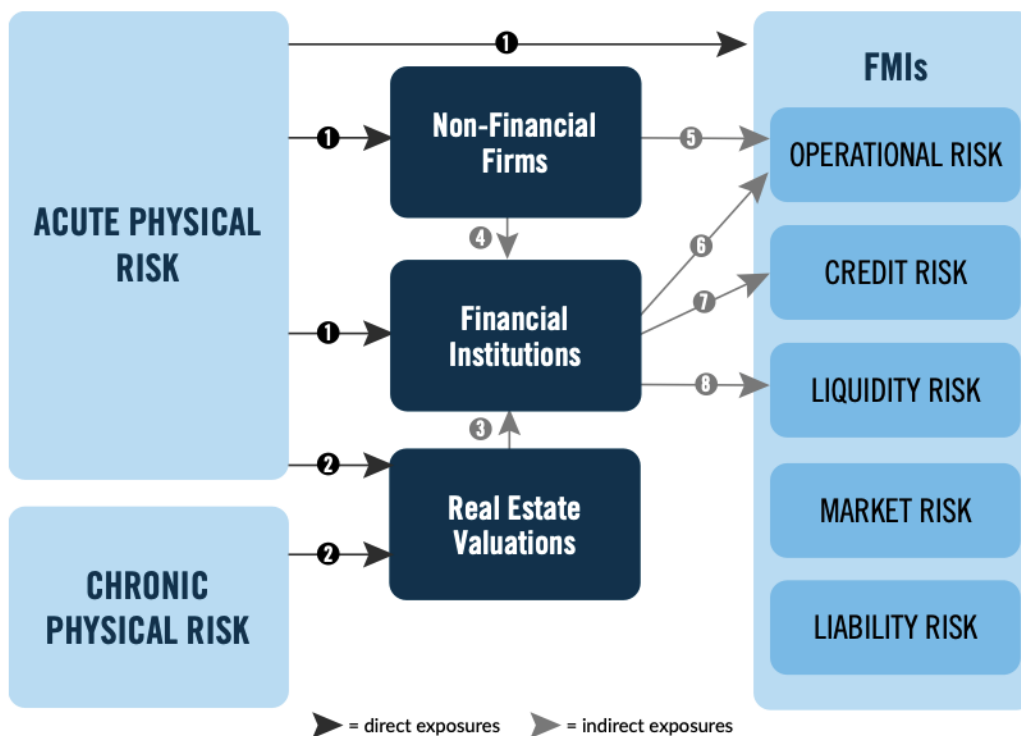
ACUTE PHYSICAL RISK

CHRONIC PHYSICAL RISK

1

1

1

2

2

Non-Financial Firms

4

Financial Institutions

3

Real Estate Valuations

5

6

7

8

FMIs

OPERATIONAL RISK

CREDIT RISK

LIQUIDITY RISK

MARKET RISK

LIABILITY RISK

= direct exposures = indirect exposures